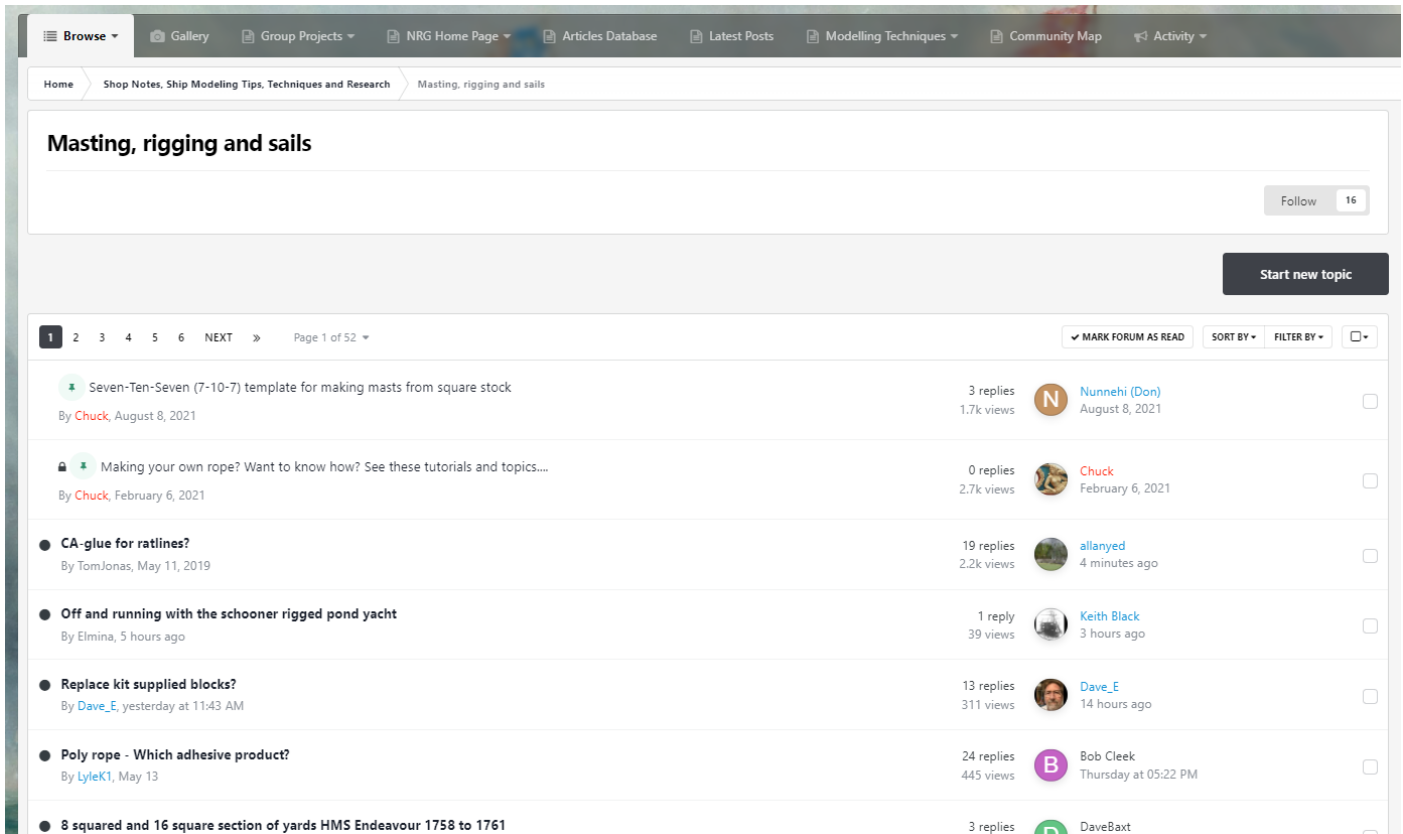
Browse Gallery Group Projects NRG Home Page Articles Database Latest Posts Modelling Techniques Community Map Activity

Home Shop Notes, Ship Modeling Tips, Techniques and Research Masting, rigging and sails

Masting, rigging and sails

Follow 16

Start new topic

1 2 3 4 5 6 NEXT » Page 1 of 52

MARK FORUM AS READ SORT BY FILTER BY

Seven-Ten-Seven (7-10-7) template for making masts from square stock
By Chuck, August 8, 2021
3 replies
1.7k views
N
Nunnehi (Don)
August 8, 2021

Making your own rope? Want to know how? See these tutorials and topics....
By Chuck, February 6, 2021
0 replies
2.7k views
Chuck
February 6, 2021

CA-glue for ratlines?
By TomJonas, May 11, 2019
19 replies
2.2k views
allanyed
4 minutes ago

Off and running with the schooner rigged pond yacht
By Elmina, 5 hours ago
1 reply
39 views
Keith Black
3 hours ago

Replace kit supplied blocks?
By Dave_E, yesterday at 11:43 AM
13 replies
311 views
Dave_E
14 hours ago

Poly rope - Which adhesive product?
By LyleK1, May 13
24 replies
445 views
B
Bob Cleek
Thursday at 05:22 PM

8 squared and 16 square section of yards HMS Endeavour 1758 to 1761
3 replies
DaveBaxt